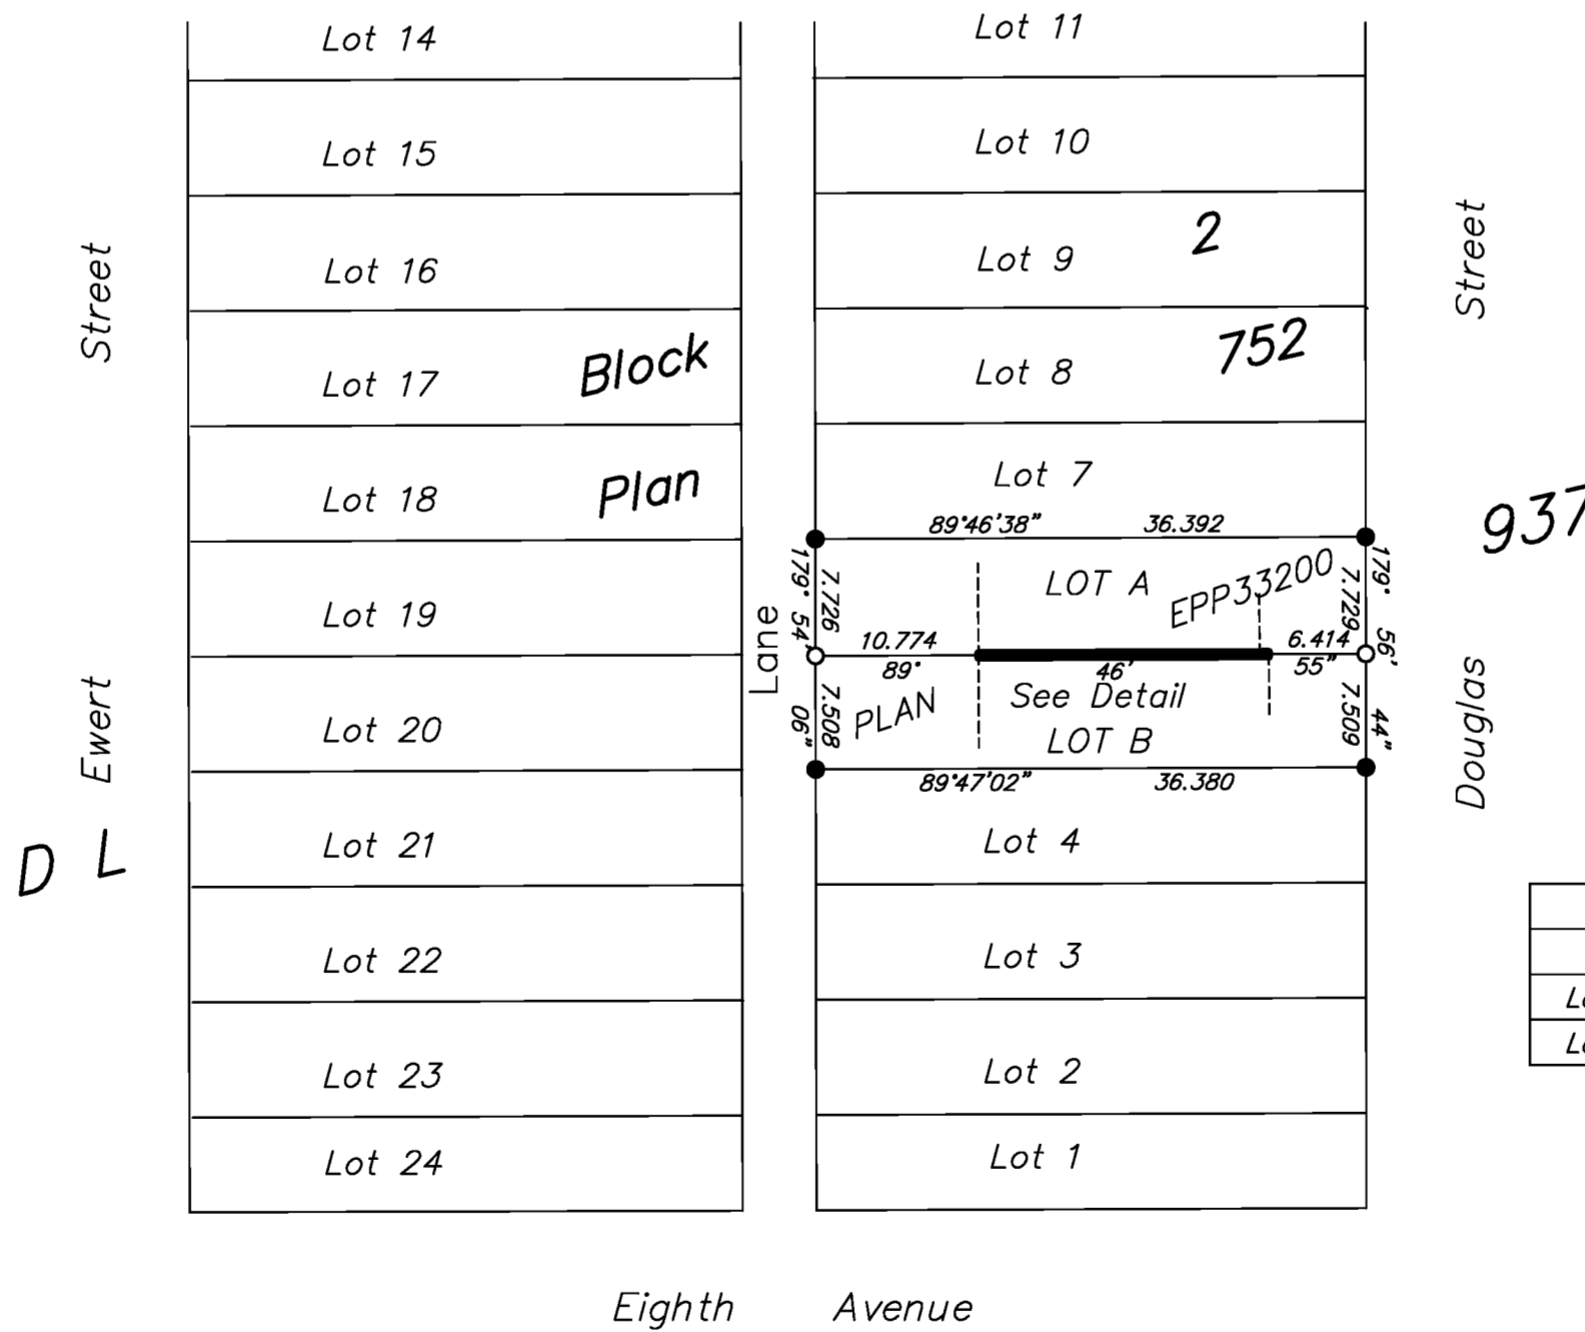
Lot 14
Lot 15
Lot 16
Lot 17
Lot 18
Lot 19
Lot 20
Lot 21
Lot 22
Lot 23
Lot 24

Street

Ewert

D L

Block

Plan

Lot 11
Lot 10
Lot 9
Lot 8
Lot 7

2

752

89°46'38" 36.392

179° 54' 7.726

LOT A

EPP33200

7.729 179° 56'

Lane

10.774

89° 46'

6.414 55"

See Detail

7.508 06" PLAN

LOT B

7.509 44"

89°47'02" 36.380

Lot 4
Lot 3
Lot 2
Lot 1

Street

937

Douglas

Lo
Lo

Eighth Avenue